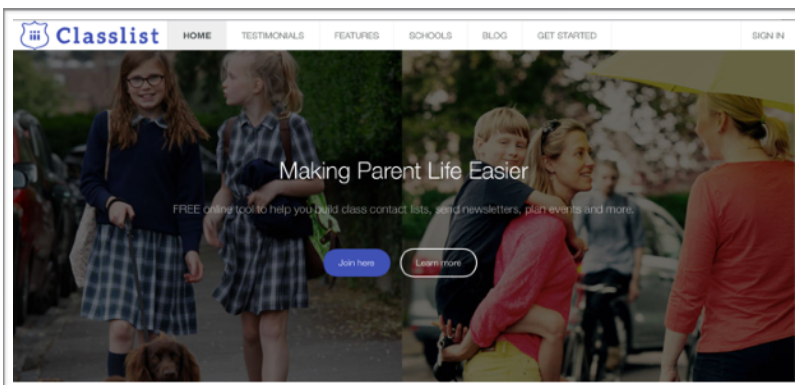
Classlist

HOME TESTIMONIALS FEATURES SCHOOLS BLOG GET STARTED SIGN IN

Making Parent Life Easier

FREE online tool to help you build class contact lists, send newsletters, plan events and more.

Join here

Learn more